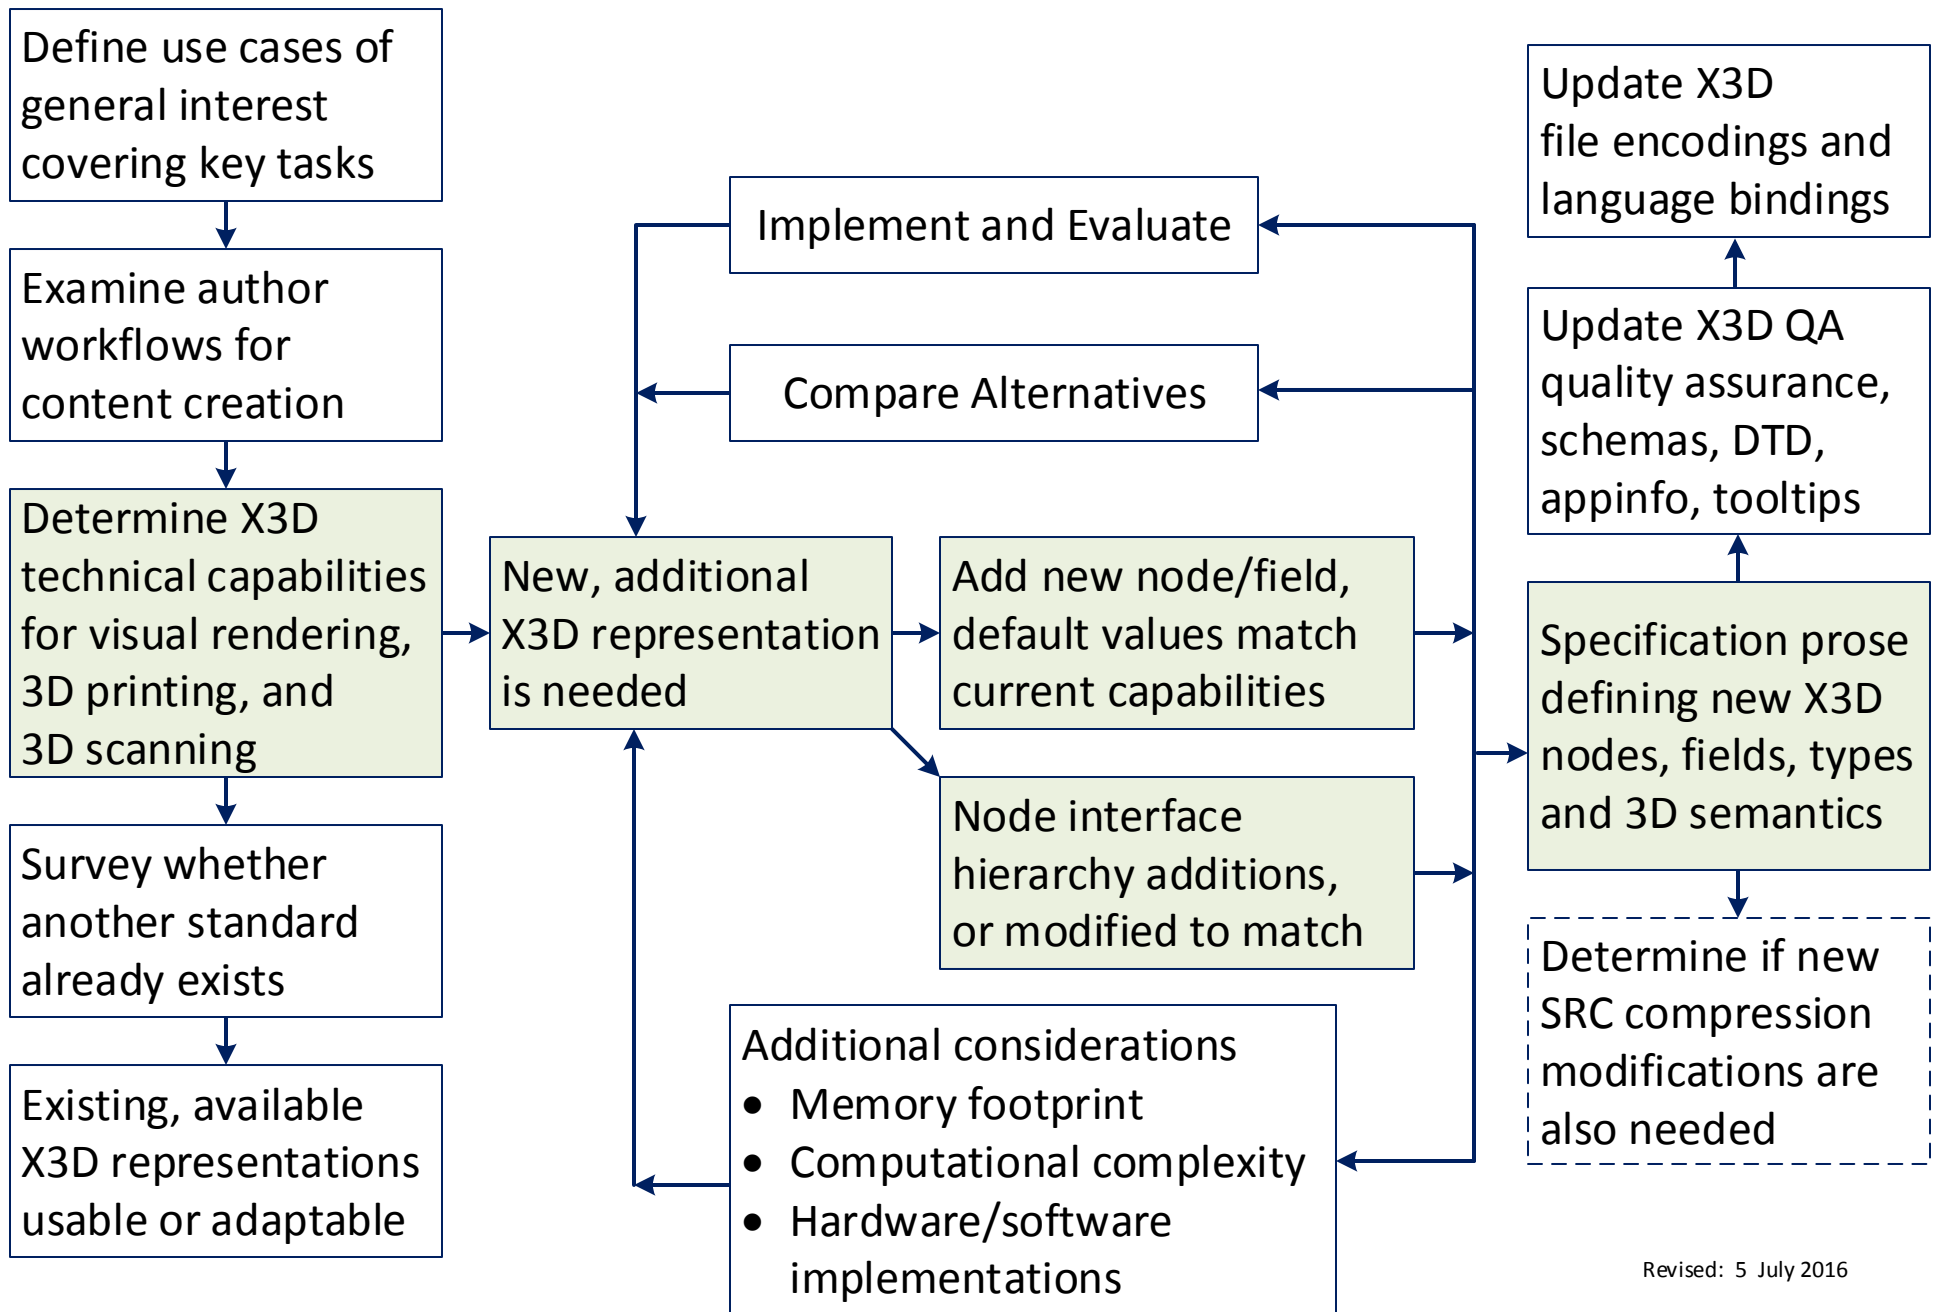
Define use cases of general interest covering key tasks

Examine author workflows for content creation

Determine X3D technical capabilities for visual rendering, 3D printing, and 3D scanning

Survey whether another standard already exists

Existing, available X3D representations usable or adaptable

Implement and Evaluate

Compare Alternatives

New, additional X3D representation is needed

Add new node/field, default values match current capabilities

Node interface hierarchy additions, or modified to match

Additional considerations
- Memory footprint
- Computational complexity
- Hardware/software implementations

Update X3D file encodings and language bindings

Update X3D QA quality assurance, schemas, DTD, appinfo, tooltips

Specification prose defining new X3D nodes, fields, types and 3D semantics

Determine if new SRC compression modifications are also needed

Revised: 5 July 2016